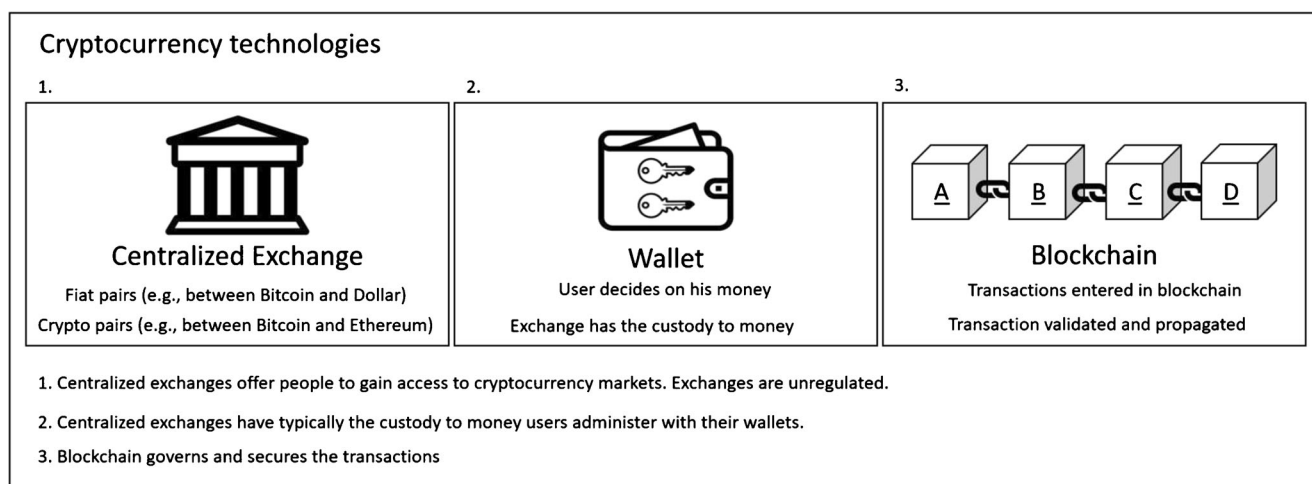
Cryptocurrency technologies

1.

Centralized Exchange

Fiat pairs (e.g., between Bitcoin and Dollar)

Crypto pairs (e.g., between Bitcoin and Ethereum)

2.

Wallet

User decides on his money

Exchange has the custody to money

3.

A

B

C

D

Blockchain

Transactions entered in blockchain

Transaction validated and propagated

1. Centralized exchanges offer people to gain access to cryptocurrency markets. Exchanges are unregulated.

2. Centralized exchanges have typically the custody to money users administer with their wallets.

3. Blockchain governs and secures the transactions